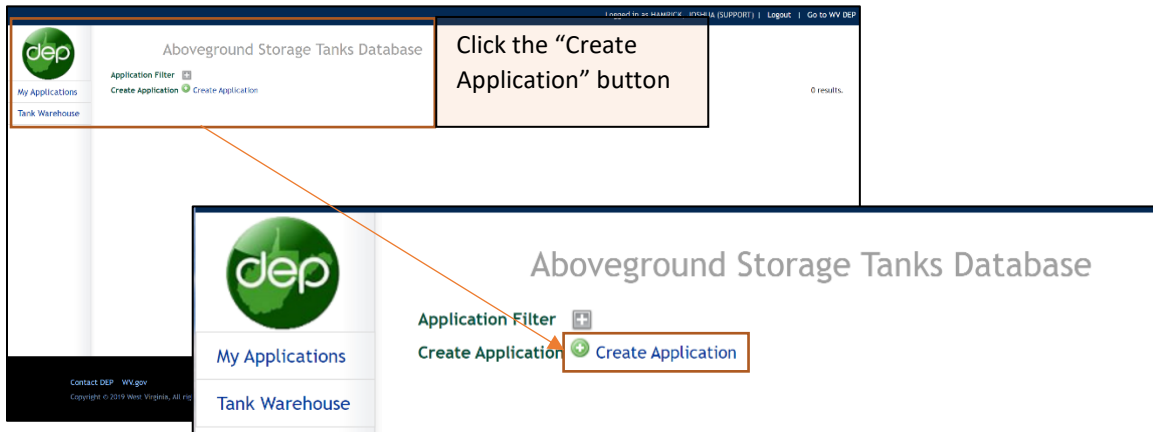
Logged in as HAMRICK, JOSHUA (SUPPORT) | Logout | Go to WV DEP

dep

Aboveground Storage Tanks Database

My Applications

Tank Warehouse

Application Filter

Create Application Create Application

0 results.

Click the “Create Application” button

Contact DEP WV.gov

Copyright © 2019 West Virginia. All ri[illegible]

dep

Aboveground Storage Tanks Database

My Applications

Tank Warehouse

Application Filter

Create Application Create Application